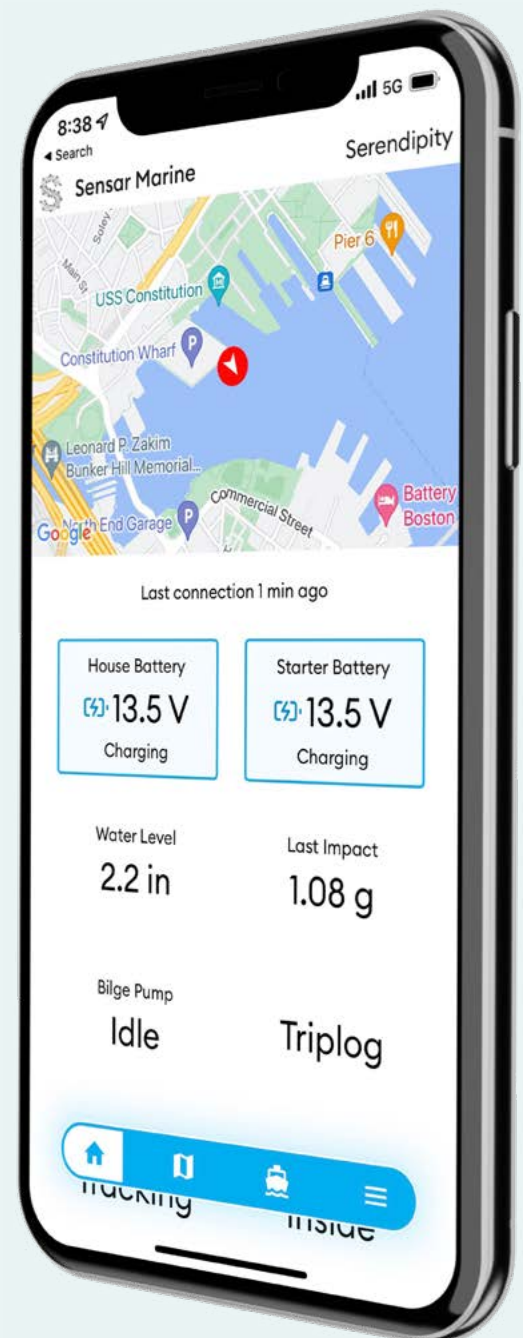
8:38
◂ Search
5G
Sensar Marine
Serendipity

Soley
Main St
Pier 6
USS Constitution
Constitution Wharf
Leonard P. Zakim Bunker Hill Memorial...
Commercial Street
Battery Boston
Google
North End Garage

Last connection 1 min ago

House Battery
13.5 V
Charging

Starter Battery
13.5 V
Charging

Water Level
2.2 in

Last Impact
1.08 g

Bilge Pump
Idle

Triplog

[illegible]racking

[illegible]nside